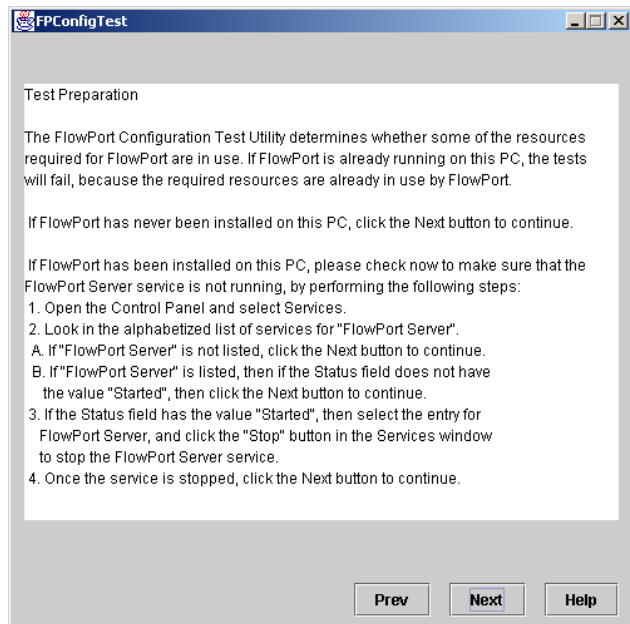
FPConfigTest

Test Preparation

The FlowPort Configuration Test Utility determines whether some of the resources required for FlowPort are in use. If FlowPort is already running on this PC, the tests will fail, because the required resources are already in use by FlowPort.

If FlowPort has never been installed on this PC, click the Next button to continue.

If FlowPort has been installed on this PC, please check now to make sure that the FlowPort Server service is not running, by performing the following steps:
1. Open the Control Panel and select Services.
2. Look in the alphabetized list of services for "FlowPort Server".
A. If "FlowPort Server" is not listed, click the Next button to continue.
B. If "FlowPort Server" is listed, then if the Status field does not have the value "Started", then click the Next button to continue.
3. If the Status field has the value "Started", then select the entry for FlowPort Server, and click the "Stop" button in the Services window to stop the FlowPort Server service.
4. Once the service is stopped, click the Next button to continue.

Prev Next Help